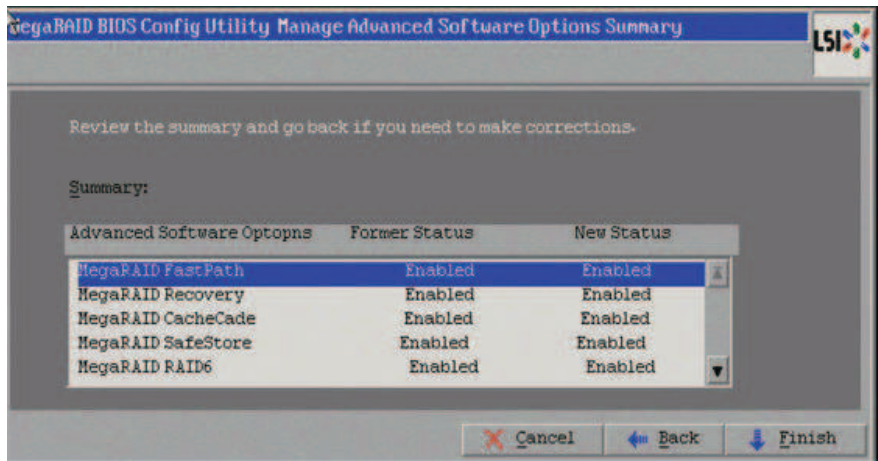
MegaRAID BIOS Config Utility Manage Advanced Software Options Summary

LSI

Review the summary and go back if you need to make corrections.

Summary:

| Advanced Software Optopns | Former Status | New Status |
|---|---|---|
| MegaRAID FastPath | Enabled | Enabled |
| MegaRAID Recovery | Enabled | Enabled |
| MegaRAID CacheCade | Enabled | Enabled |
| MegaRAID SafeStore | Enabled | Enabled |
| MegaRAID RAID6 | Enabled | Enabled |

Cancel Back Finish